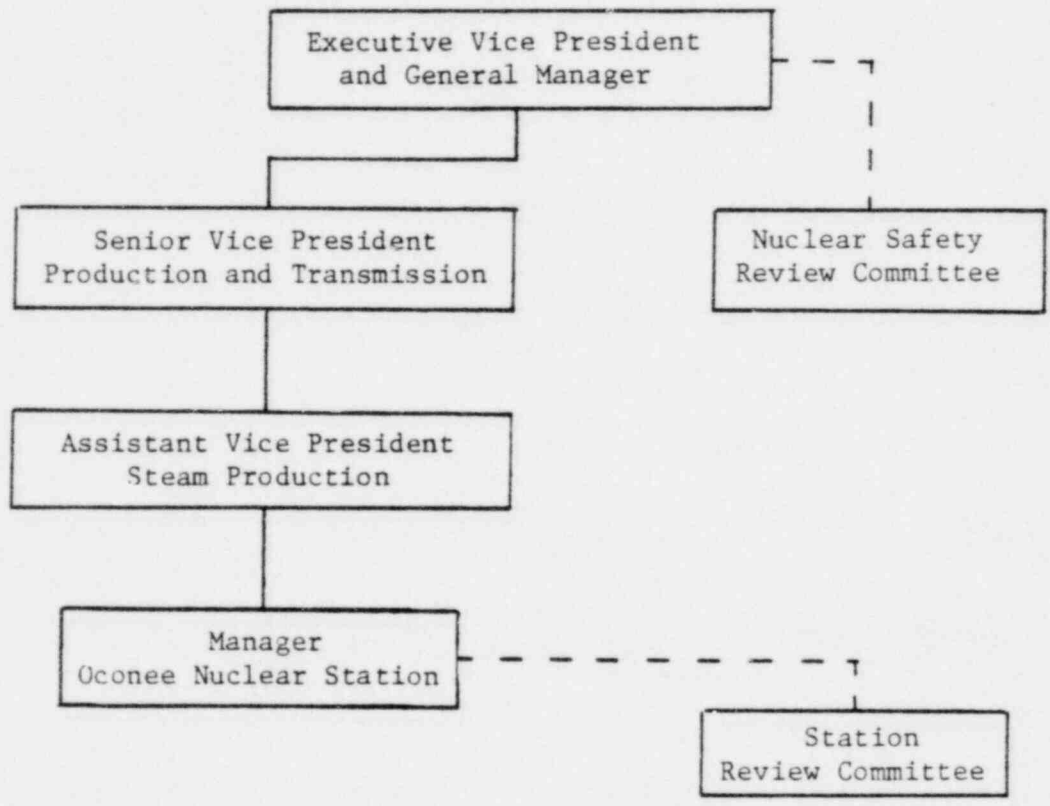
Executive Vice President and General Manager

Senior Vice President Production and Transmission

Nuclear Safety Review Committee

Assistant Vice President Steam Production

Manager Oconee Nuclear Station

Station Review Committee